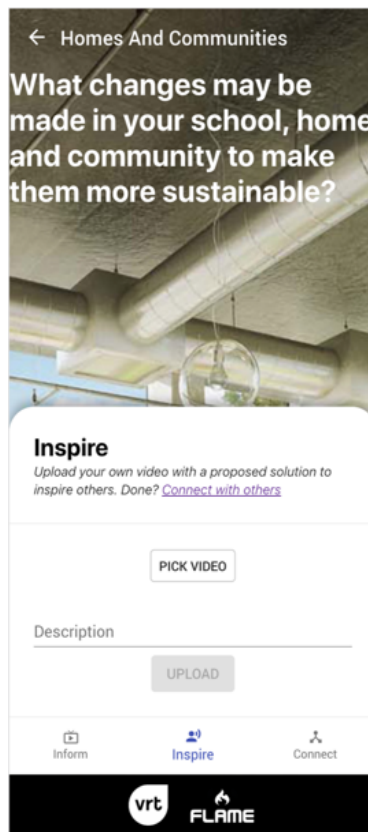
← Homes And Communities

What changes may be made in your school, home and community to make them more sustainable?

Inspire

Upload your own video with a proposed solution to inspire others. Done? Connect with others

PICK VIDEO

Description

UPLOAD

Inform Inspire Connect

vrt FLAME